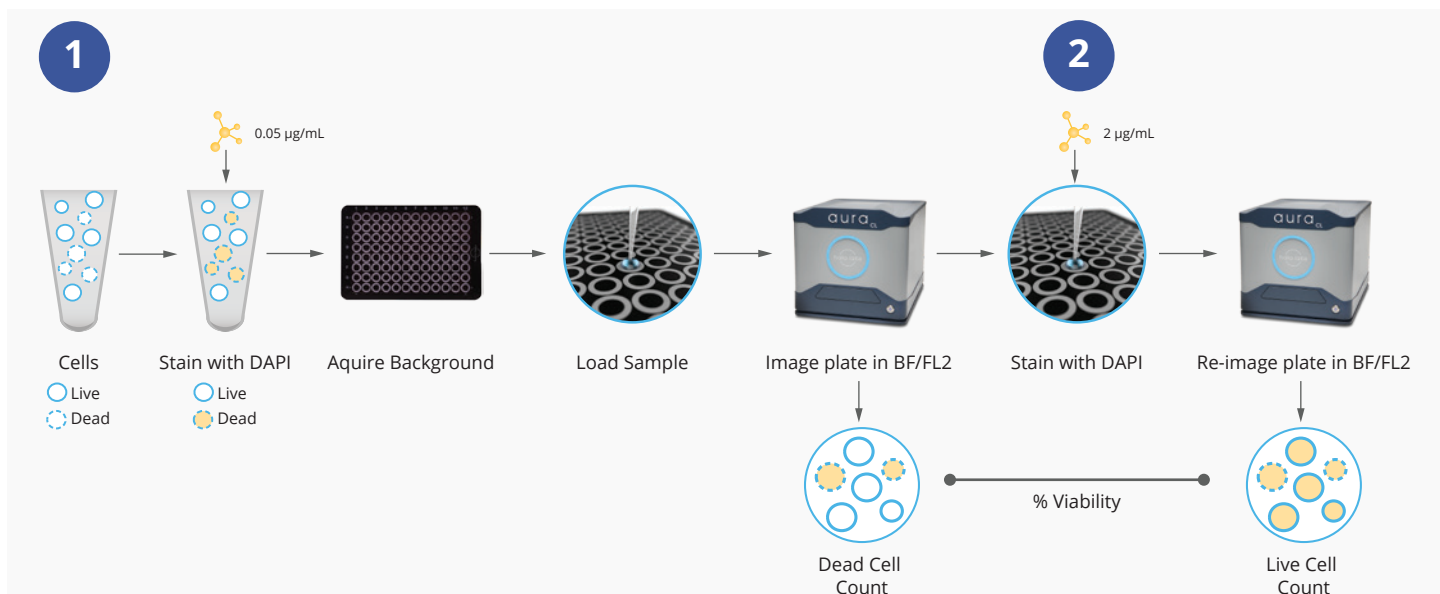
1

2

0.05 µg/mL

2 µg/mL

aura

aura

Cells
Live
Dead

Stain with DAPI
Live
Dead

Aquire Background

Load Sample

Image plate in BF/FL2

Stain with DAPI

Re-image plate in BF/FL2

Dead Cell Count

% Viability

Live Cell Count